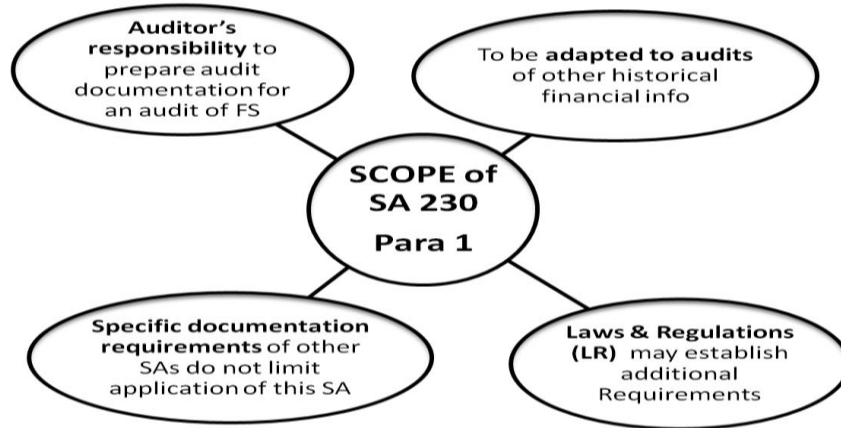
Auditor's responsibility to prepare audit documentation for an audit of FS

To be adapted to audits of other historical financial info

SCOPE of SA 230
Para 1

Specific documentation requirements of other SAs do not limit application of this SA

Laws & Regulations (LR) may establish additional Requirements